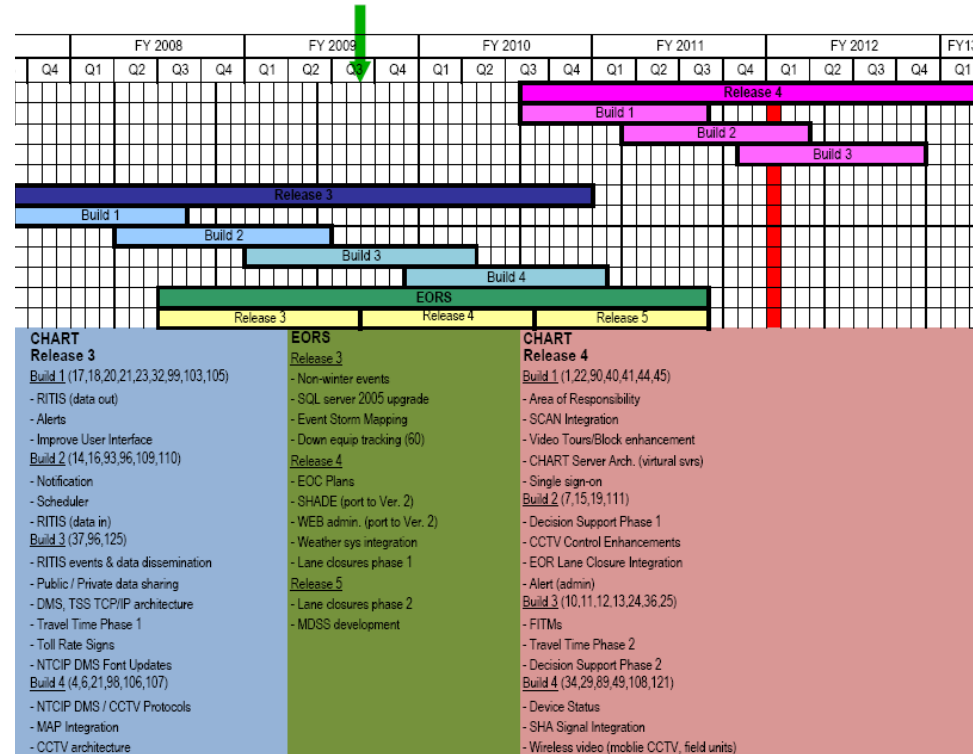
| | FY 2008 | | | | FY 2009 | | | | FY 2010 | | | | FY 2011 | | | | FY 2012 | | | | FY13 |
|---|---|---|---|---|---|---|---|---|---|---|---|---|---|---|---|---|---|---|---|---|---|
| Q4 | Q1 | Q2 | Q3 | Q4 | Q1 | Q2 | Q3 | Q4 | Q1 | Q2 | Q3 | Q4 | Q1 | Q2 | Q3 | Q4 | Q1 | Q2 | Q3 | Q4 | Q1 |

Release 4
Build 1
Build 2
Build 3
Release 3
Build 1
Build 2
Build 3
Build 4
EORS
Release 3
Release 4
Release 5

CHART
Release 3
Build 1 (17,18,20,21,23,32,99,103,105)
- RITIS (data out)
- Alerts
- Improve User Interface
Build 2 (14,16,93,96,109,110)
- Notification
- Scheduler
- RITIS (data in)
Build 3 (37,96,125)
- RITIS events & data dissemination
- Public / Private data sharing
- DMS, TSS TCP/IP architecture
- Travel Time Phase 1
- Toll Rate Signs
- NTCIP DMS Font Updates
Build 4 (4,6,21,98,106,107)
- NTCIP DMS / CCTV Protocols
- MAP Integration
- CCTV architecture

EORS
Release 3
- Non-winter events
- SQL server 2005 upgrade
- Event Storm Mapping
- Down equip tracking (60)
Release 4
- EOC Plans
- SHADE (port to Ver. 2)
- WEB admin. (port to Ver. 2)
- Weather sys integration
- Lane closures phase 1
Release 5
- Lane closures phase 2
- MDSS development

CHART
Release 4
Build 1 (1,22,90,40,41,44,45)
- Area of Responsibility
- SCAN Integration
- Video Tours/Block enhancement
- CHART Server Arch. (virtual svrs)
- Single sign-on
Build 2 (7,15,19,111)
- Decision Support Phase 1
- CCTV Control Enhancements
- EOR Lane Closure Integration
- Alert (admin)
Build 3 (10,11,12,13,24,36,25)
- FITMs
- Travel Time Phase 2
- Decision Support Phase 2
Build 4 (34,29,89,49,108,121)
- Device Status
- SHA Signal Integration
- Wireless video (moblie CCTV, field units)